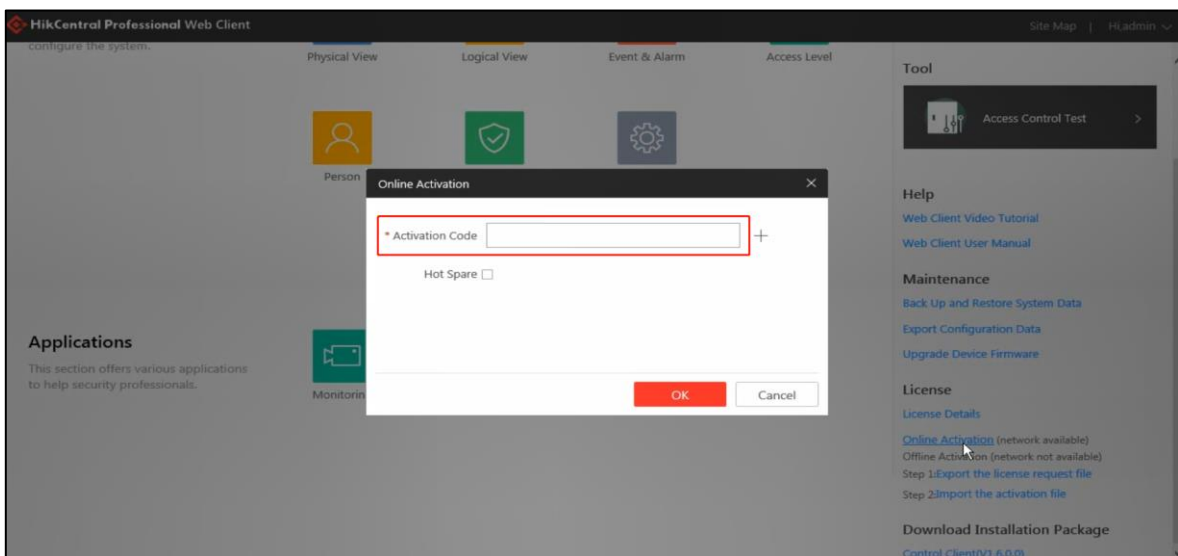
HikCentral Professional Web Client

Site Map | Hi,admin

configure the system.

Physical View

Logical View

Event & Alarm

Access Level

Person

Applications

This section offers various applications to help security professionals.

Monitorin

Online Activation

* Activation Code

+

Hot Spare

OK

Cancel

Tool

Access Control Test

Help

Web Client Video Tutorial

Web Client User Manual

Maintenance

Back Up and Restore System Data

Export Configuration Data

Upgrade Device Firmware

License

License Details

Online Activation (network available)

Offline Activation (network not available)

Step 1:Export the license request file

Step 2:Import the activation file

Download Installation Package

Control Client(V1.6.0.0)